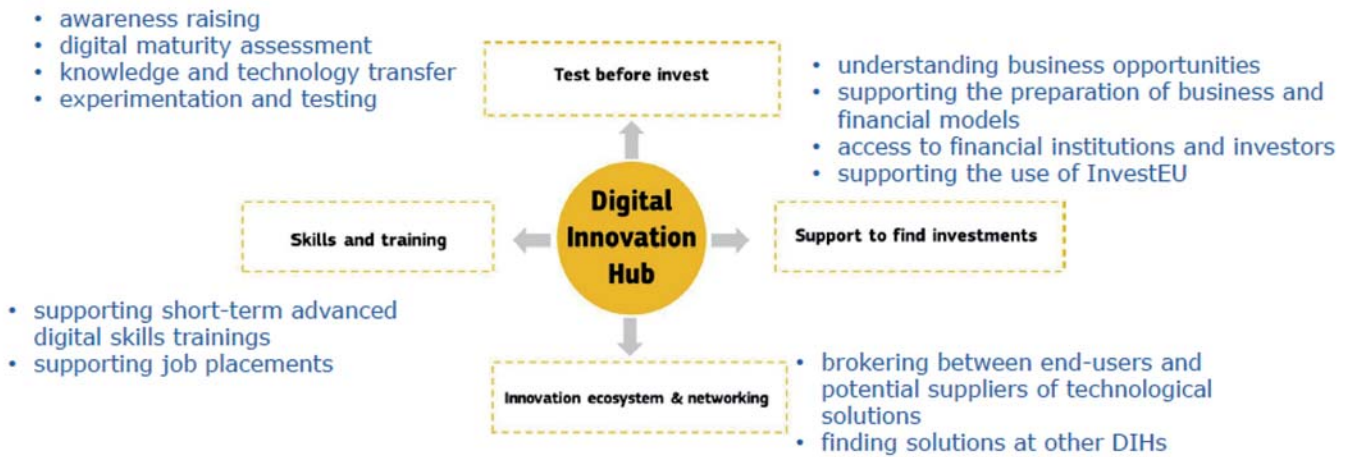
• awareness raising
• digital maturity assessment
• knowledge and technology transfer
• experimentation and testing

Test before invest

• understanding business opportunities
• supporting the preparation of business and financial models
• access to financial institutions and investors
• supporting the use of InvestEU

Digital Innovation Hub

Skills and training

Support to find investments

• supporting short-term advanced digital skills trainings
• supporting job placements

Innovation ecosystem & networking

• brokering between end-users and potential suppliers of technological solutions
• finding solutions at other DIHs